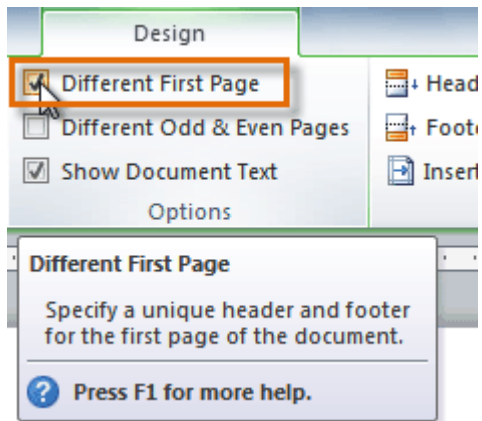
Design

Different First Page

Different Odd & Even Pages

Show Document Text

Options

Head

Foot

Insert

Different First Page

Specify a unique header and footer for the first page of the document.

Press F1 for more help.